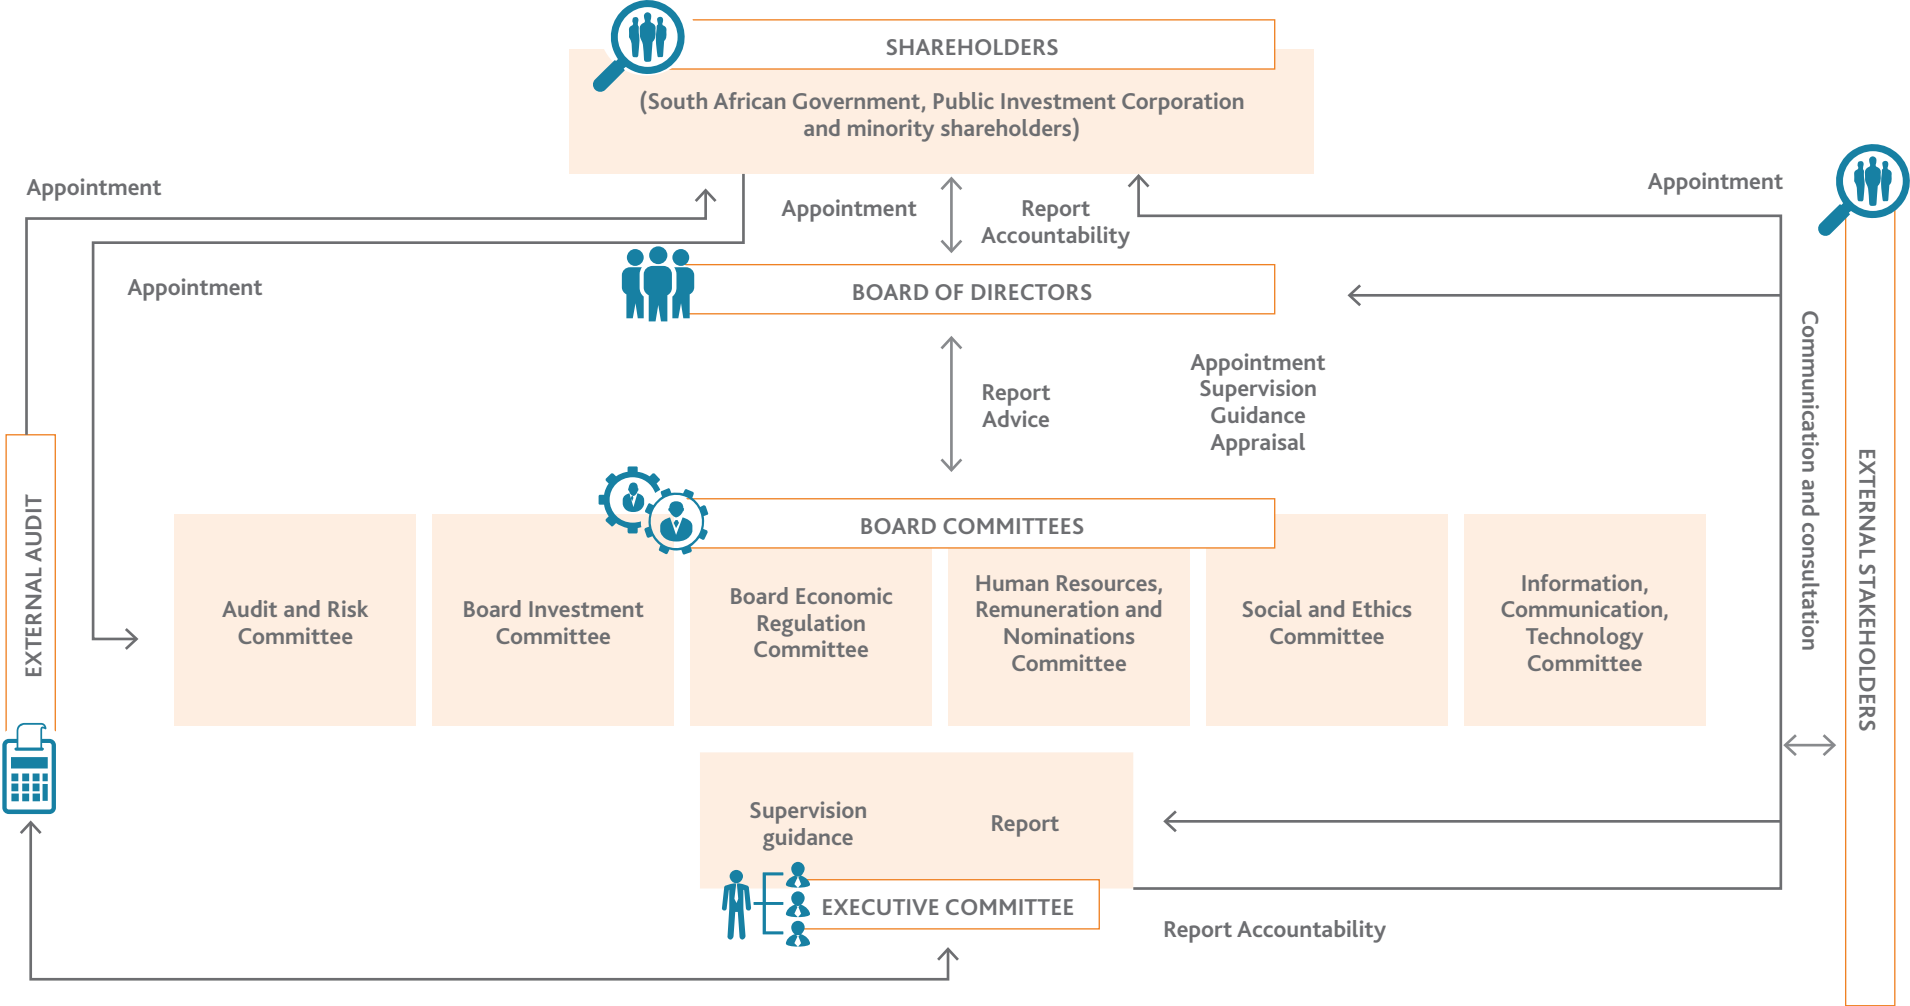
SHAREHOLDERS

(South African Government, Public Investment Corporation and minority shareholders)

Appointment

Appointment

Appointment

Report Accountability

Appointment

BOARD OF DIRECTORS

Report Advice

Appointment Supervision Guidance Appraisal

BOARD COMMITTEES

EXTERNAL AUDIT

Audit and Risk Committee

Board Investment Committee

Board Economic Regulation Committee

Human Resources, Remuneration and Nominations Committee

Social and Ethics Committee

Information, Communication, Technology Committee

Communication and consultation

EXTERNAL STAKEHOLDERS

Supervision guidance

Report

EXECUTIVE COMMITTEE

Report Accountability